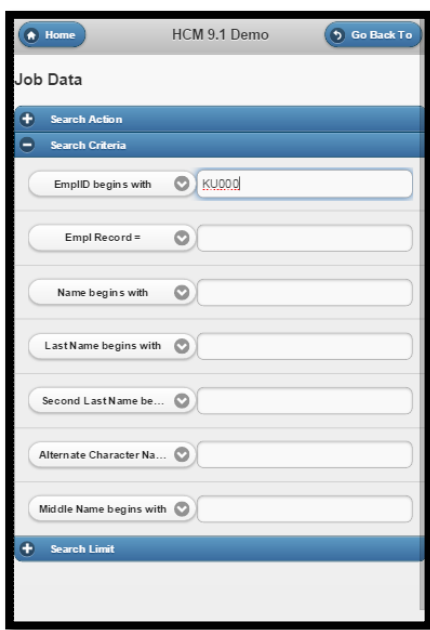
Home

HCM 9.1 Demo

Go Back To

Job Data

Search Action

Search Criteria

EmplID begins with

KU000

Empl Record =

Name begins with

Last Name begins with

Second Last Name be...

Alternate Character Na...

Middle Name begins with

Search Limit